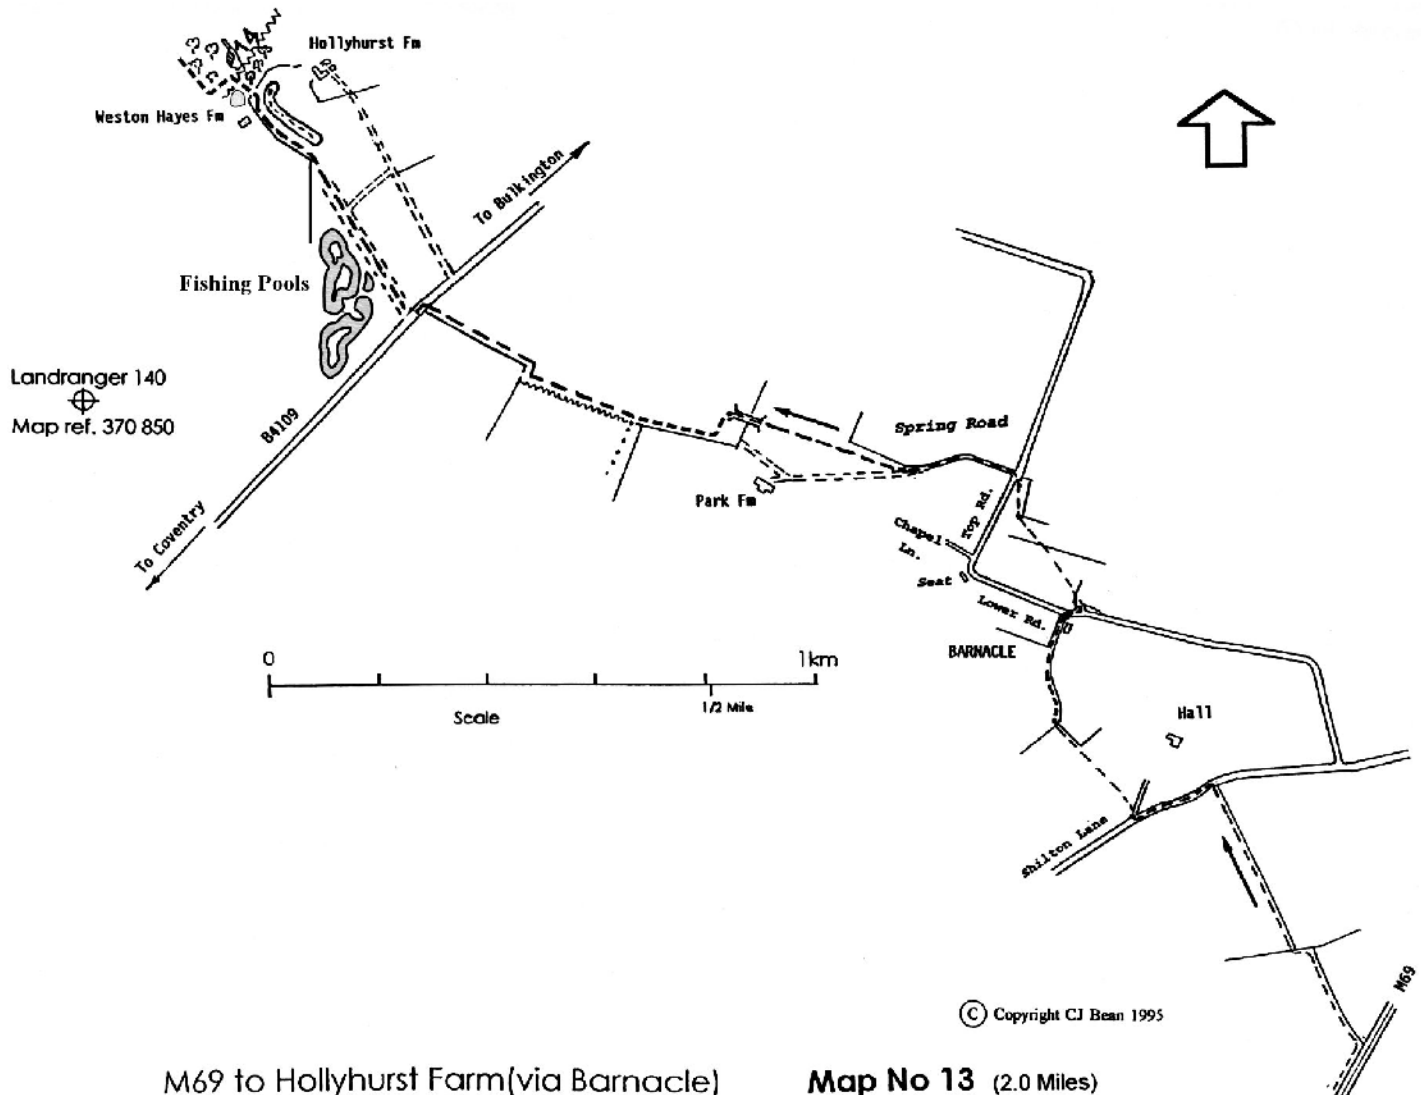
Hollyhurst Fm

Weston Hayes Fm

To Bulkington

Fishing Pools

Landranger 140

Map ref. 370 850

B4109

To Coventry

Spring Road

Park Fm

Top Rd.

Chapel Ln.

Seat

Lower Rd.

BARNACLE

0

1km

Scale

1/2 Mile

Hall

Shilton Lane

M69

© Copyright CJ Bean 1995

M69 to Hollyhurst Farm(via Barnacle)

Map No 13 (2.0 Miles)